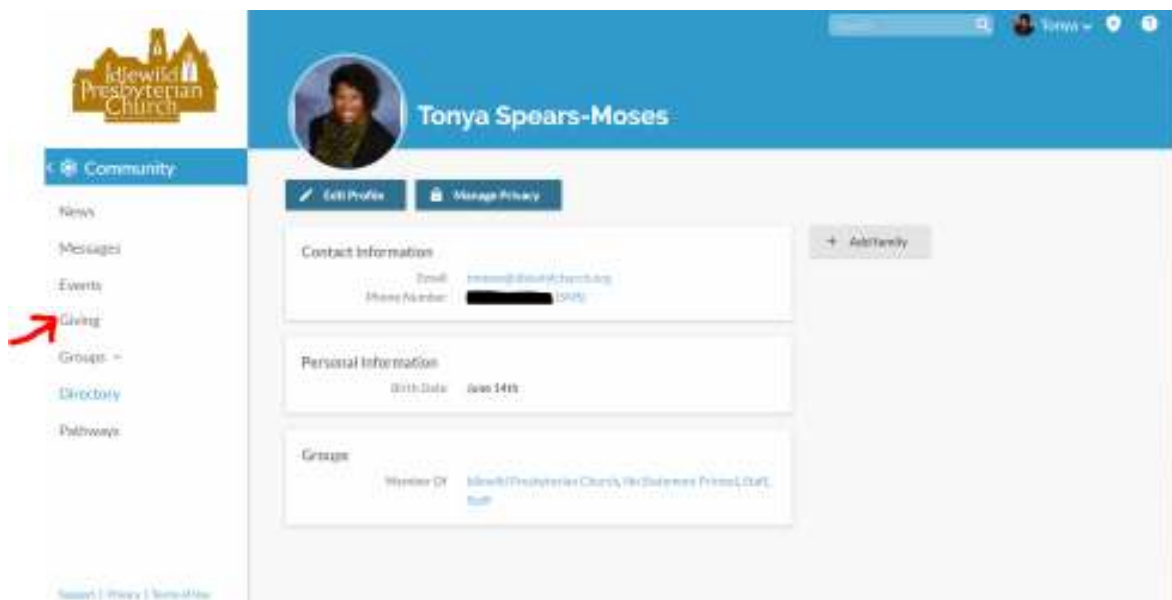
Idlewild Presbyterian Church

Community

News

Messages

Events

Giving

Groups

Directory

Pathways

Support | Privacy | Terms of Use

Search

Tonya

Tonya Spears-Moses

Edit Profile

Manage Privacy

Add Family

Contact Information

Email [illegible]

Phone Number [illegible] (MM)

Personal Information

Birth Date June 14th

Groups

Member Of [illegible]